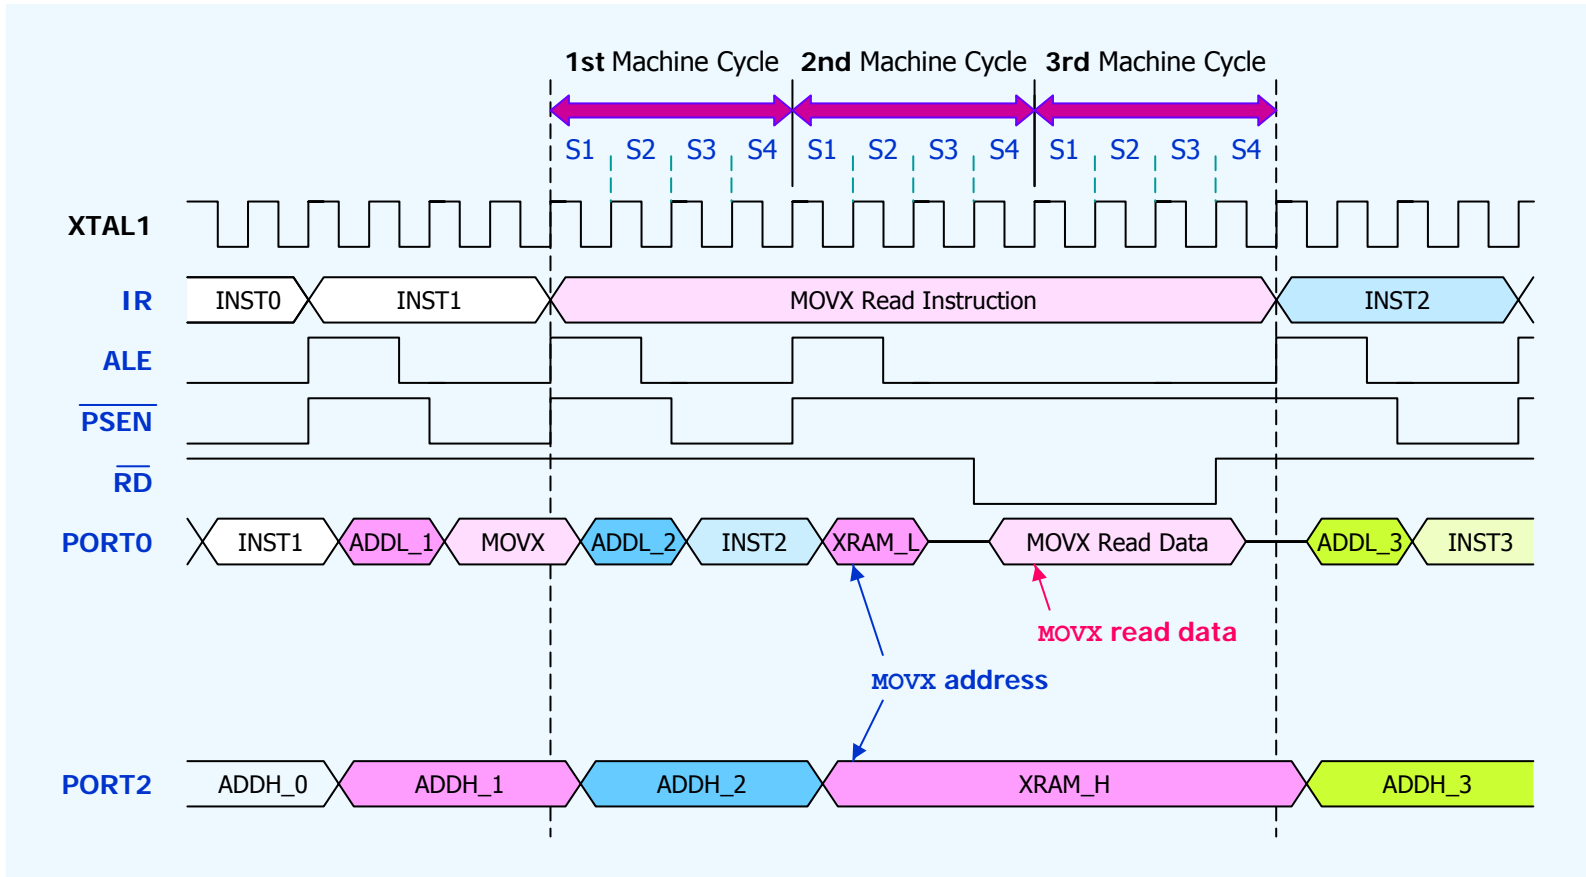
1st Machine Cycle 2nd Machine Cycle 3rd Machine Cycle

S1 S2 S3 S4 S1 S2 S3 S4 S1 S2 S3 S4

XTAL1

IR INST0 INST1 MOVX Read Instruction INST2

ALE

$\overline{PSEN}$

$\overline{RD}$

PORT0 INST1 ADDL_1 MOVX ADDL_2 INST2 XRAM_L MOVX Read Data ADDL_3 INST3

MOVX read data

MOVX address

PORT2 ADDH_0 ADDH_1 ADDH_2 XRAM_H ADDH_3